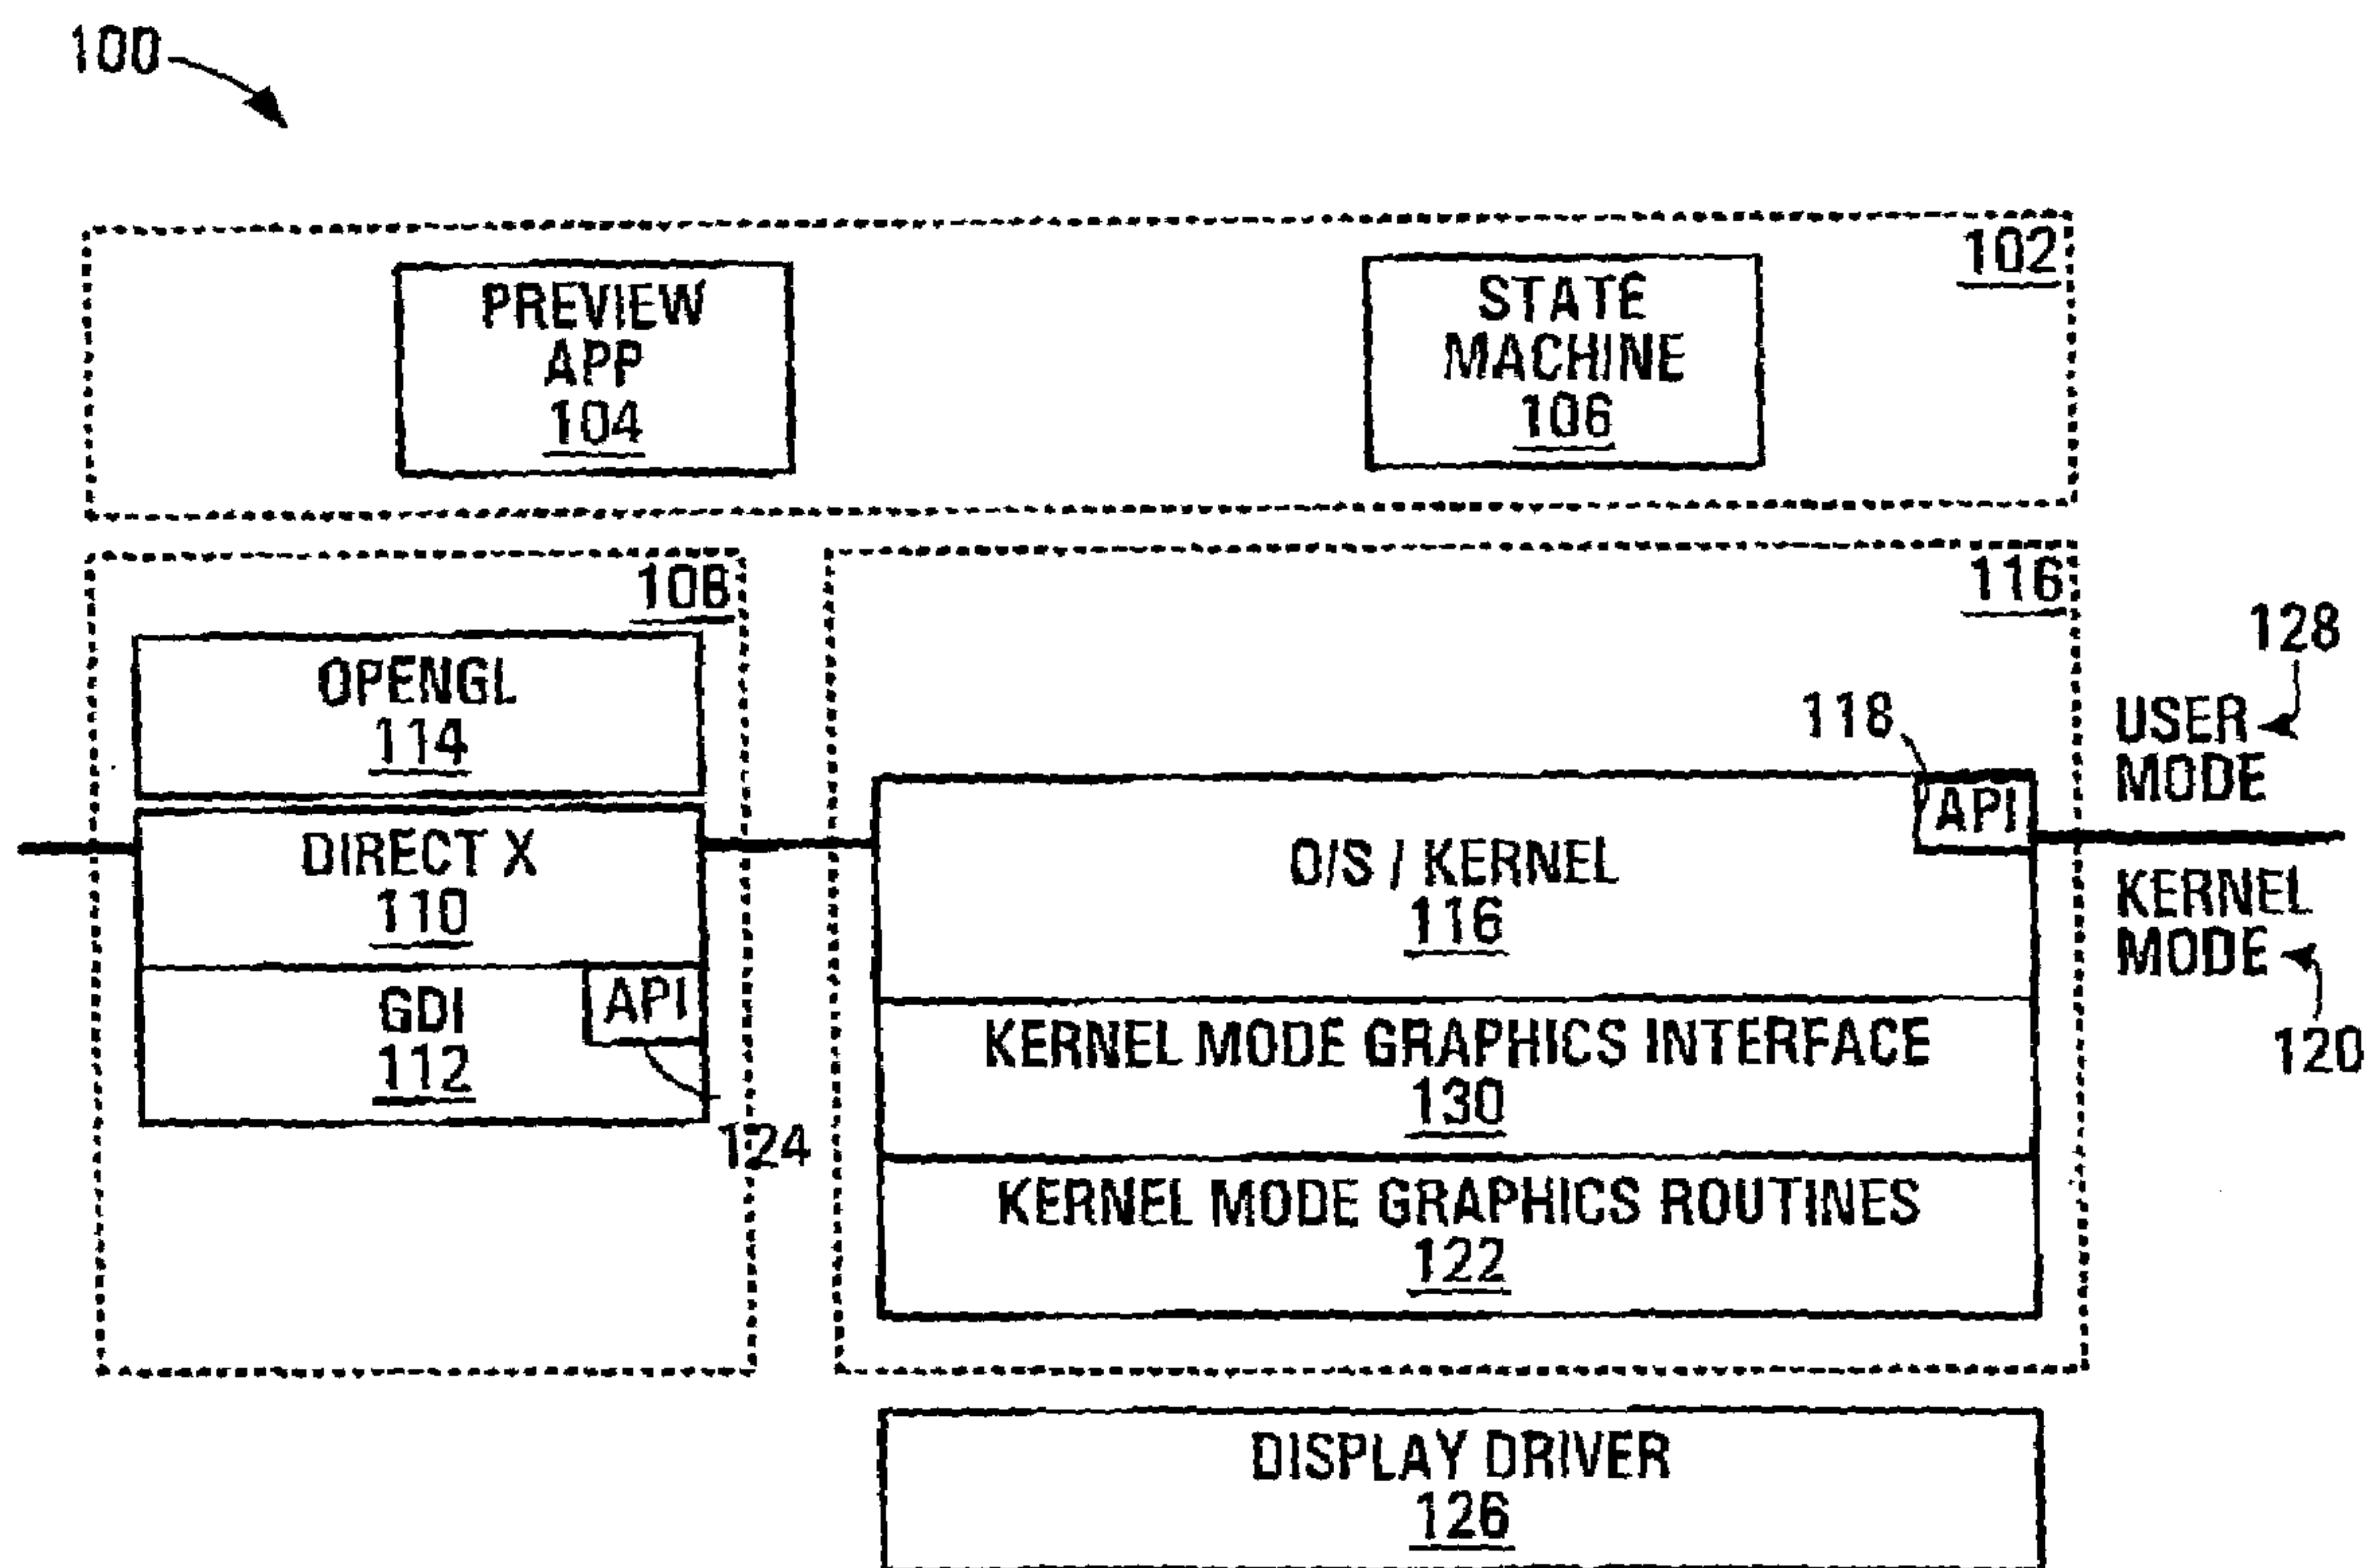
100

102

PREVIEW APP 104

STATE MACHINE 106

108

OPENGL 114

DIRECT X 110

GDI 112

API

124

116

118

API

O/S / KERNEL 116

KERNEL MODE GRAPHICS INTERFACE 130

KERNEL MODE GRAPHICS ROUTINES 122

128

USER MODE

KERNEL MODE

120

DISPLAY DRIVER 126